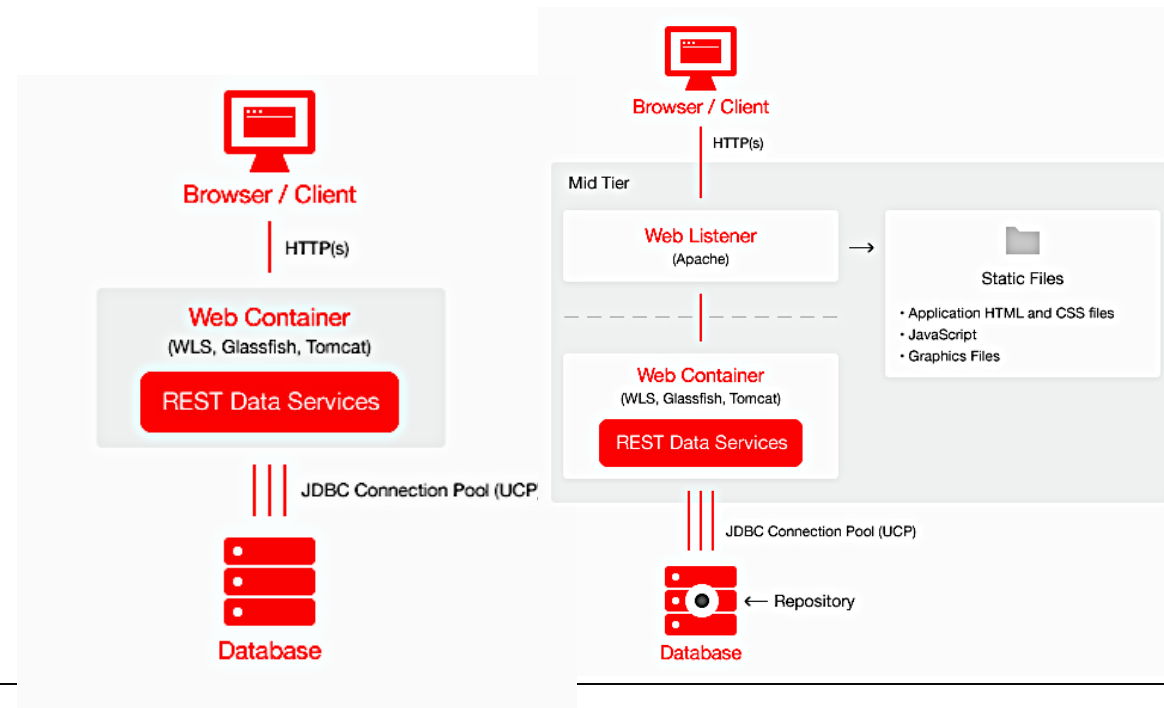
Browser / Client

HTTP(s)

Web Container
(WLS, Glassfish, Tomcat)

REST Data Services

JDBC Connection Pool (UCP)

Database

Browser / Client

HTTP(s)

Mid Tier

Web Listener
(Apache)

Static Files

• Application HTML and CSS files
• JavaScript
• Graphics Files

Web Container
(WLS, Glassfish, Tomcat)

REST Data Services

JDBC Connection Pool (UCP)

← Repository

Database